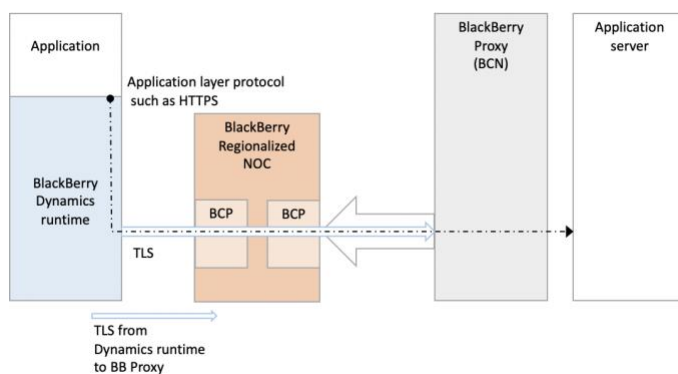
Application

Application layer protocol such as HTTPS

BlackBerry Dynamics runtime

BlackBerry Regionalized NOC

BCP

BCP

BlackBerry Proxy (BCN)

Application server

TLS

TLS from Dynamics runtime to BB Proxy